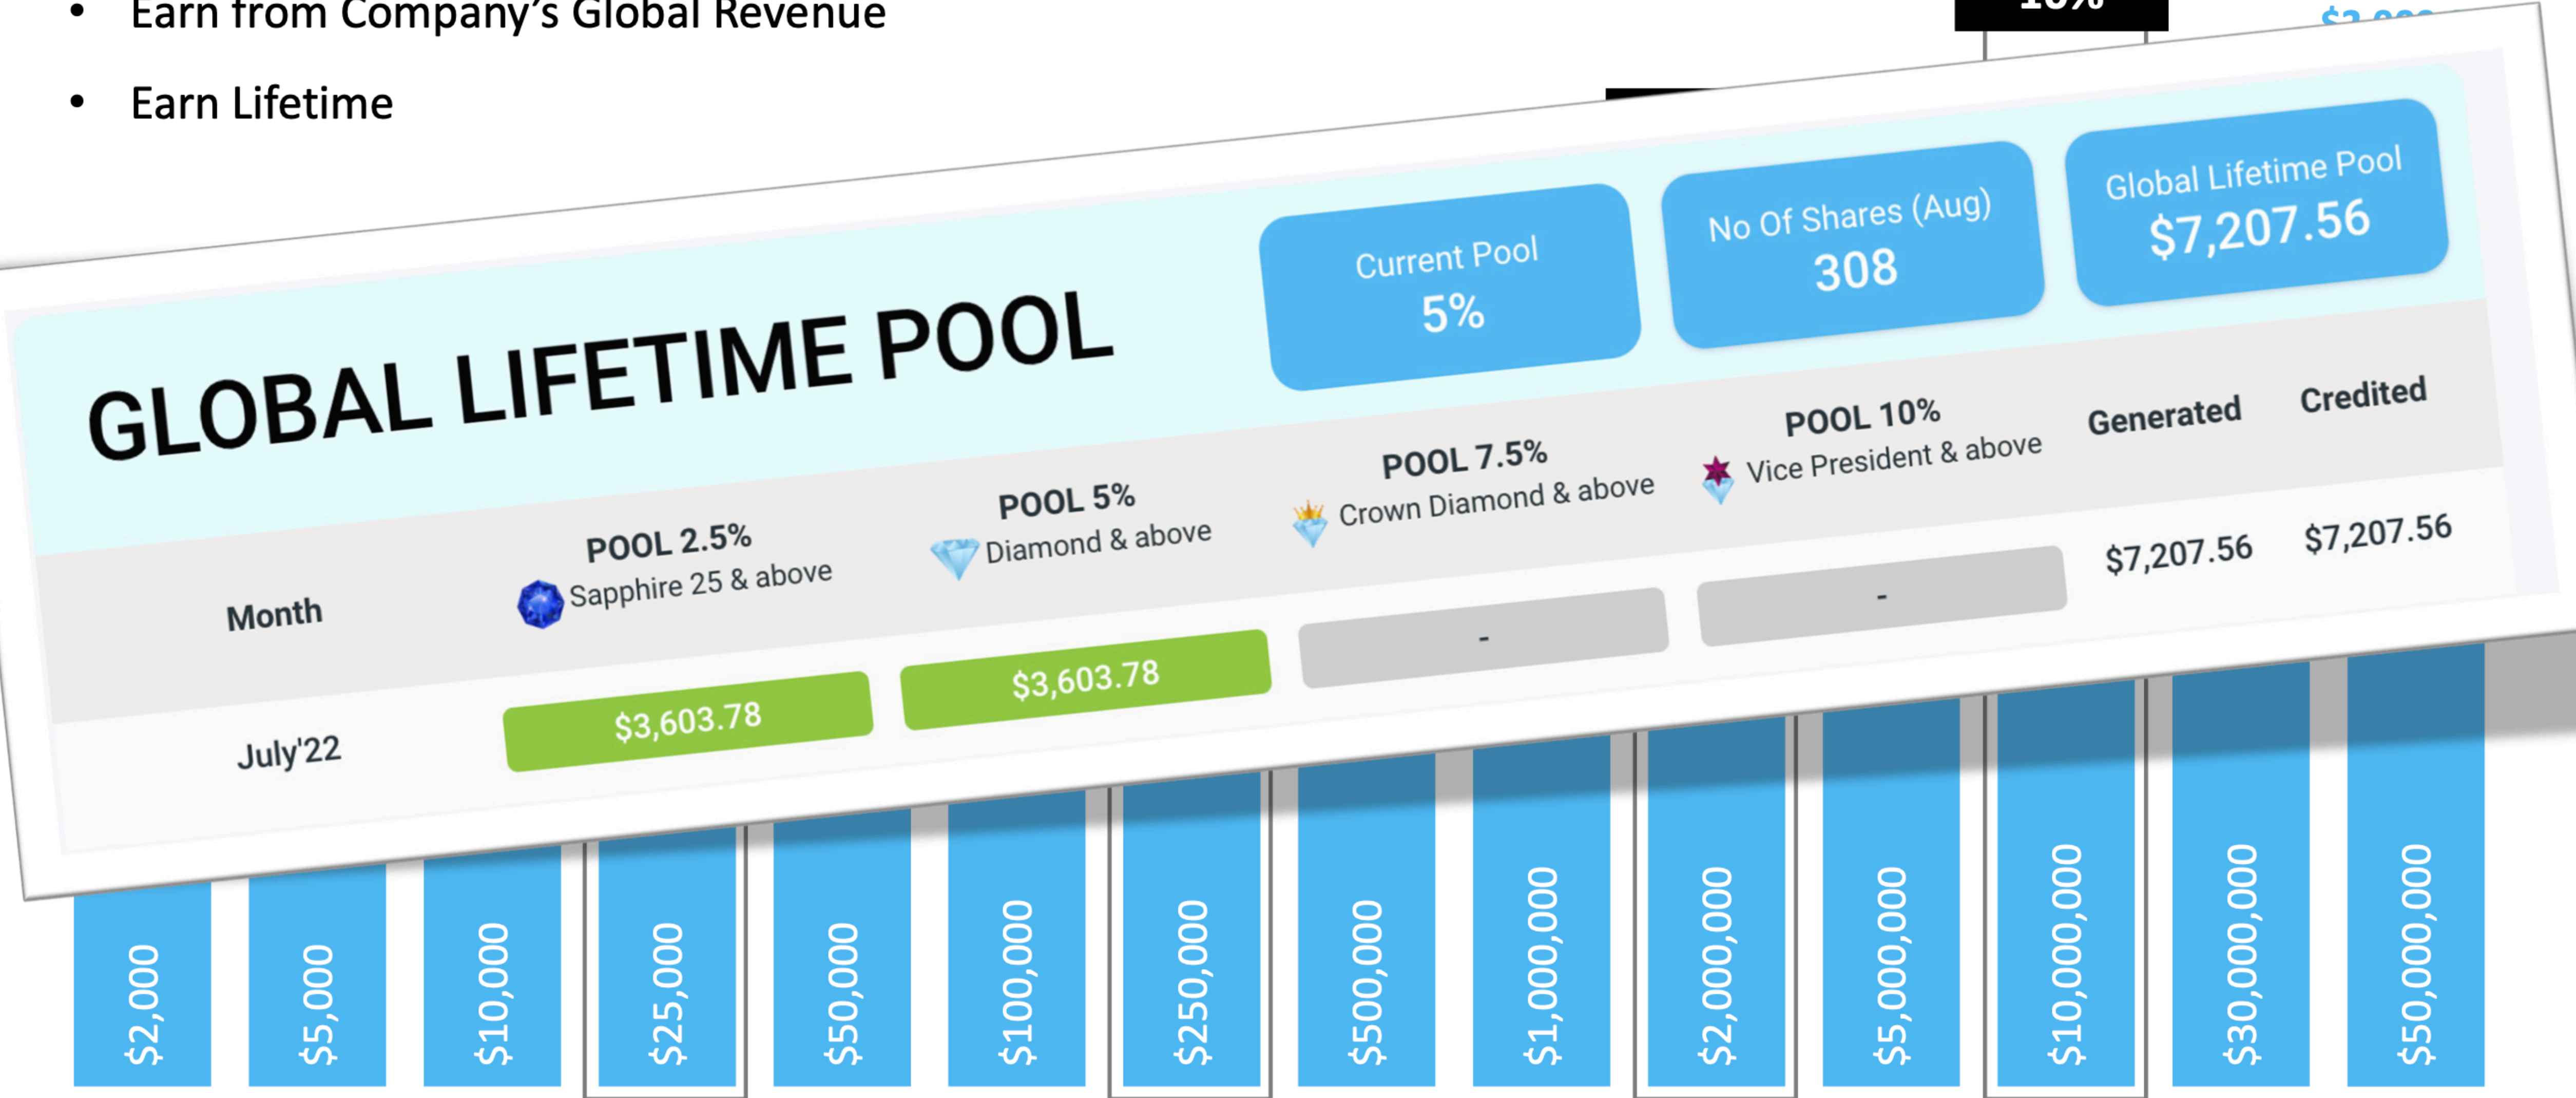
• Earn from Company's Global Revenue

• Earn Lifetime

GLOBAL LIFETIME POOL

Current Pool
5%

No Of Shares (Aug)
308

Global Lifetime Pool
$7,207.56

| Month | POOL 2.5% Sapphire 25 & above | POOL 5% Diamond & above | POOL 7.5% Crown Diamond & above | POOL 10% Vice President & above | Generated | Credited |
|---|---|---|---|---|---|---|
| July'22 | $3,603.78 | $3,603.78 | - | - | $7,207.56 | $7,207.56 |

$2,000
$5,000
$10,000
$25,000
$50,000
$100,000
$250,000
$500,000
$1,000,000
$2,000,000
$5,000,000
$10,000,000
$30,000,000
$50,000,000